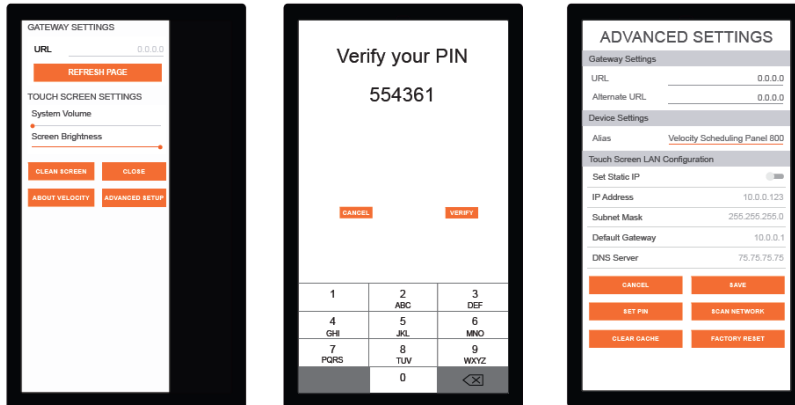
GATEWAY SETTINGS

URL 0.0.0.0

REFRESH PAGE

TOUCH SCREEN SETTINGS

System Volume

Screen Brightness

CLEAN SCREEN

CLOSE

ABOUT VELOCITY

ADVANCED SETUP

Verify your PIN

554361

CANCEL

VERIFY

| 1 | 2 ABC | 3 DEF |
|---|---|---|
| 4 GHI | 5 JKL | 6 MNO |
| 7 PQRS | 8 TUV | 9 WXYZ |
| | 0 | ⌫ |

ADVANCED SETTINGS

Gateway Settings

URL 0.0.0.0

Alternate URL 0.0.0.0

Device Settings

Alias Velocity Scheduling Panel 800

Touch Screen LAN Configuration

Set Static IP

IP Address 10.0.0.123

Subnet Mask 255.255.255.0

Default Gateway 10.0.0.1

DNS Server 75.75.75.75

CANCEL

SAVE

SET PIN

SCAN NETWORK

CLEAR CACHE

FACTORY RESET